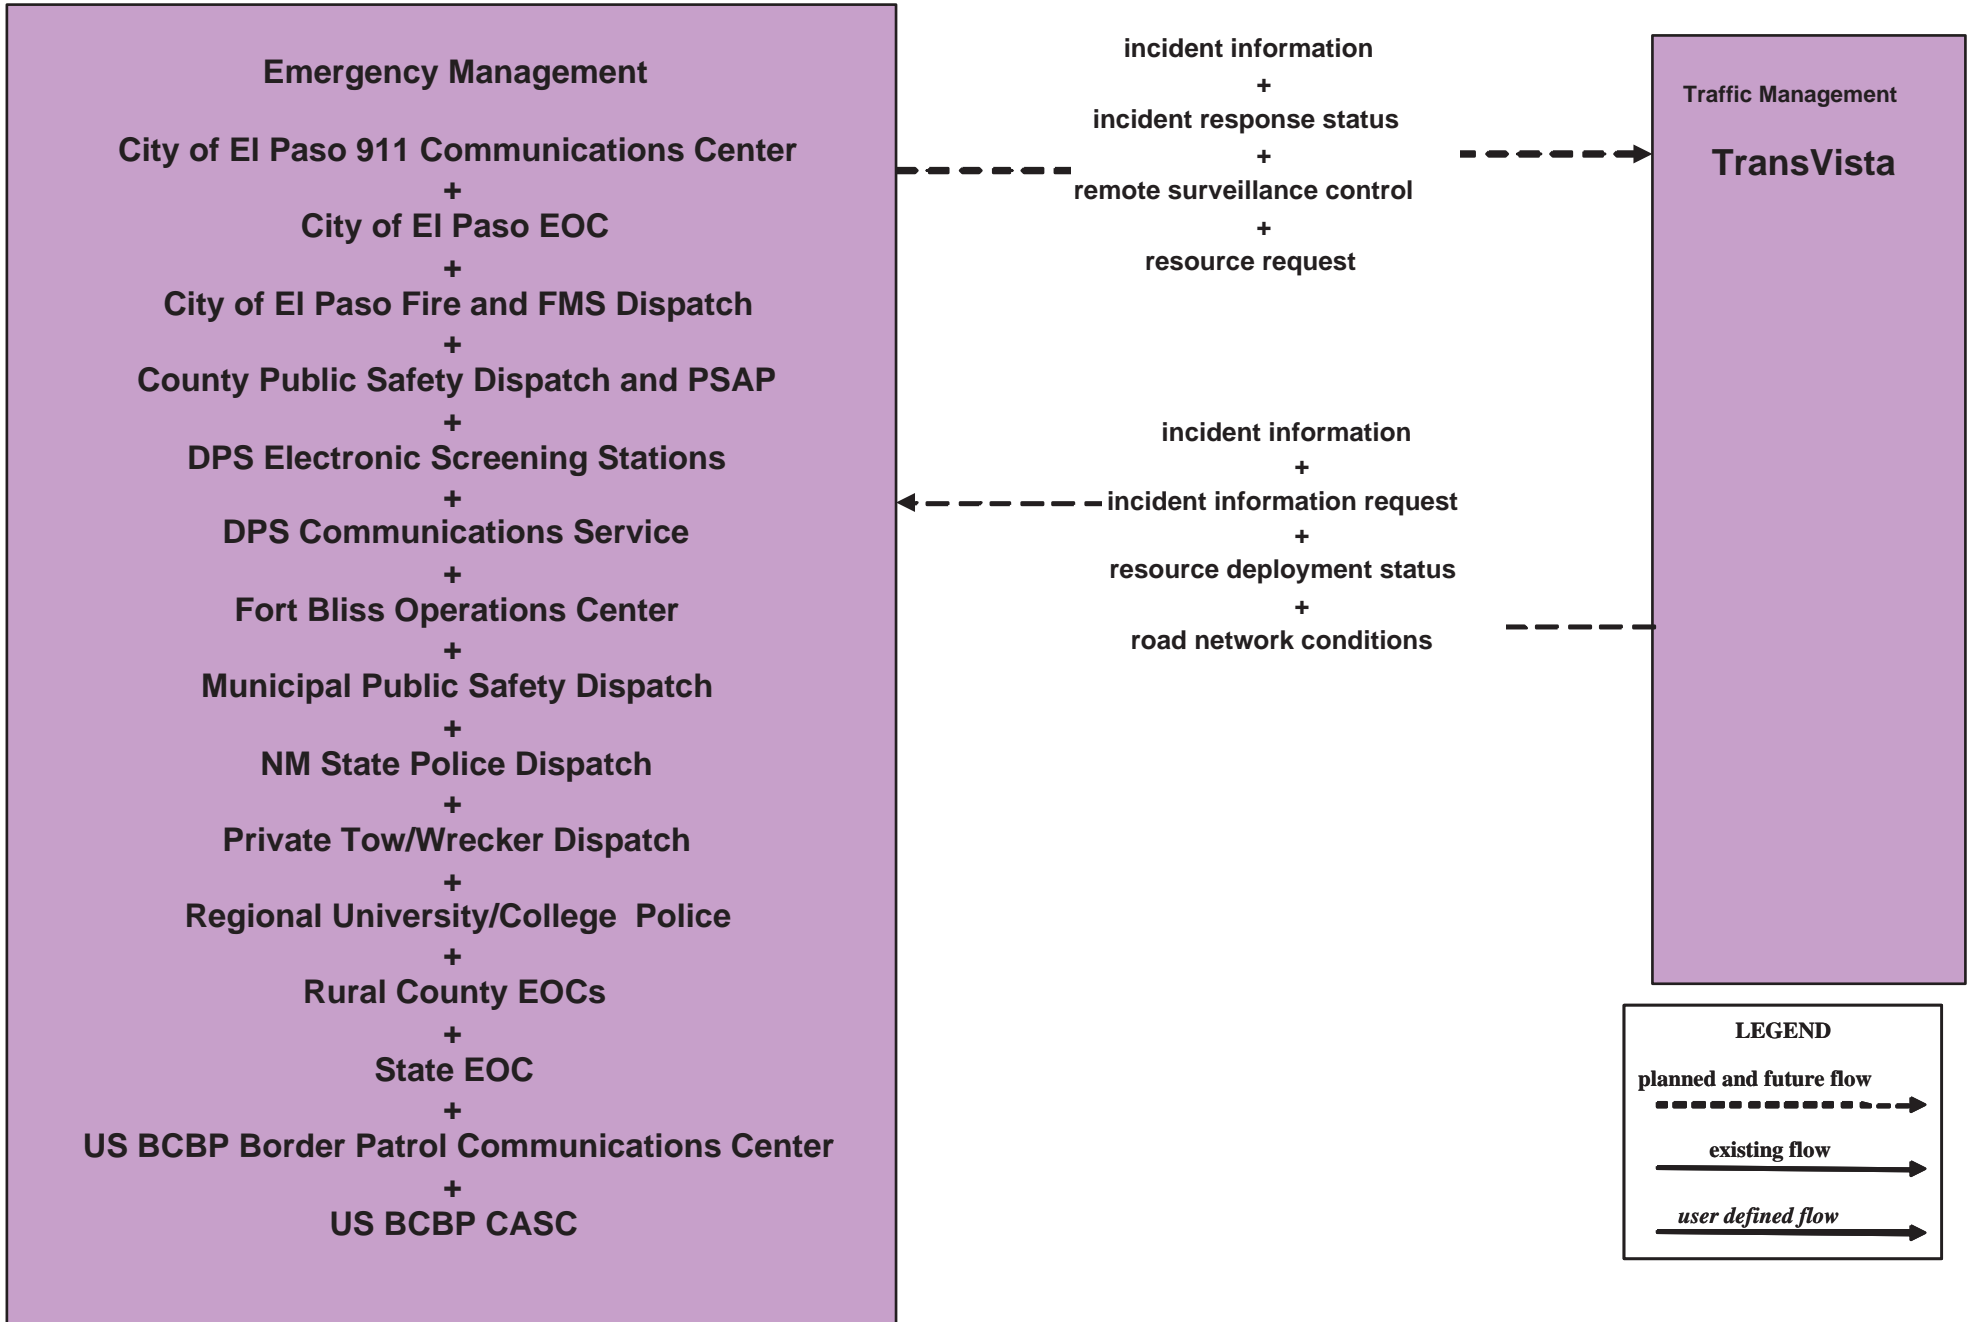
Emergency Management

City of El Paso 911 Communications Center
+
City of El Paso EOC
+
City of El Paso Fire and FMS Dispatch
+
County Public Safety Dispatch and PSAP
+
DPS Electronic Screening Stations
+
DPS Communications Service
+
Fort Bliss Operations Center
+
Municipal Public Safety Dispatch
+
NM State Police Dispatch
+
Private Tow/Wrecker Dispatch
+
Regional University/College Police
+
Rural County EOCs
+
State EOC
+
US BCBP Border Patrol Communications Center
+
US BCBP CASC

incident information
+
incident response status
+
remote surveillance control
+
resource request

Traffic Management

TransVista

incident information
+
incident information request
+
resource deployment status
+
road network conditions

LEGEND
planned and future flow
existing flow
user defined flow